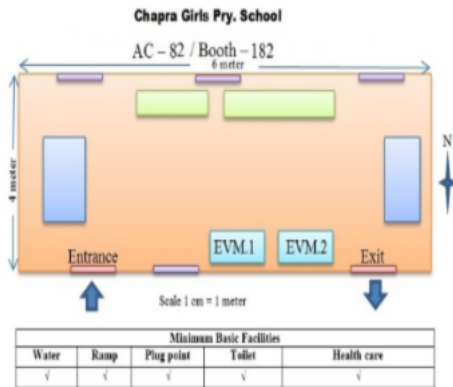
Chapra Girls Pry. School

AC – 82 / Booth – 182

6 meter

4 meter

N

Entrance

EVM.1

EVM.2

Exit

Scale 1 cm = 1 meter

| Minimum Basic Facilities | | | | |
|---|---|---|---|---|
| Water | Ramp | Plug point | Toilet | Health care |
| √ | √ | √ | √ | √ |